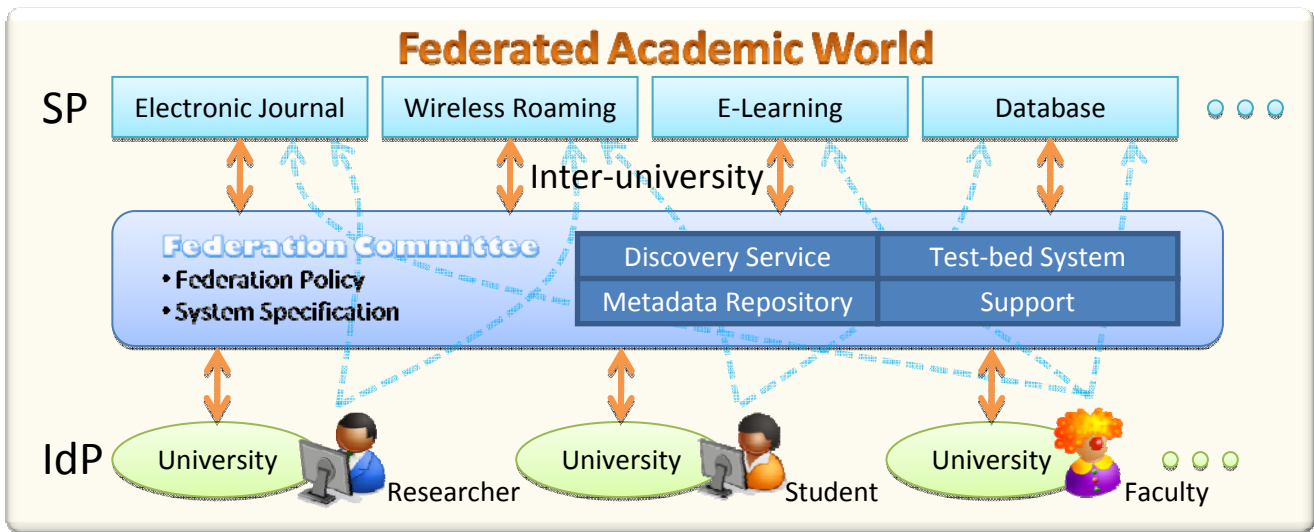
Federated Academic World

SP

Electronic Journal

Wireless Roaming

E-Learning

Database

Inter-university

Federation Committee
• Federation Policy
• System Specification

| Discovery Service | Test-bed System |
|---|---|
| Metadata Repository | Support |

IdP

University

Researcher

University

Student

University

Faculty